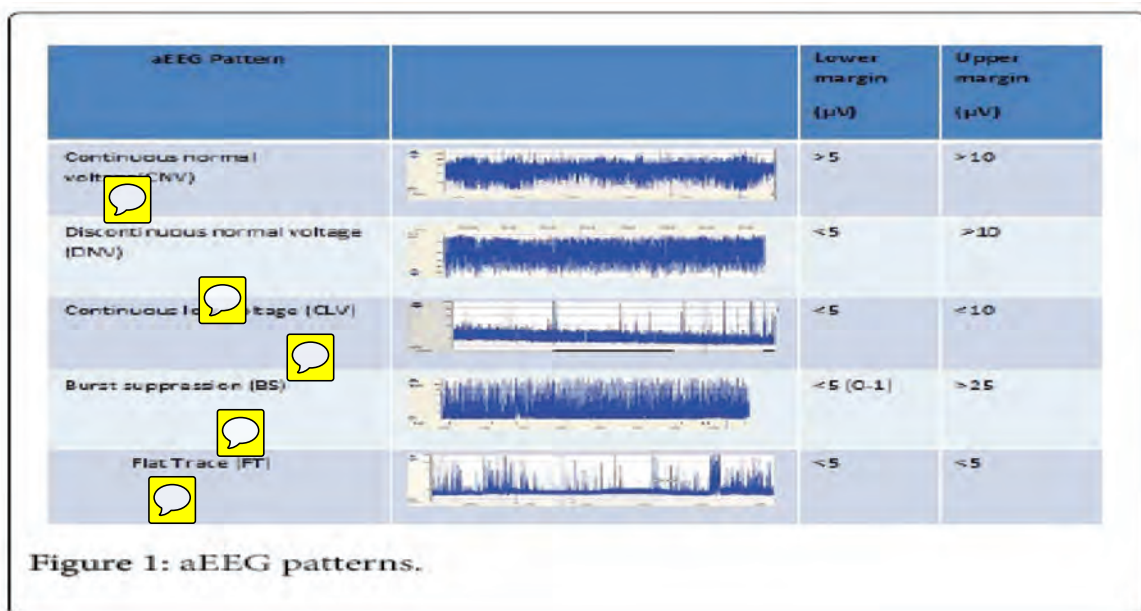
| aEEG Pattern | | Lower margin (μV) | Upper margin (μV) |
|---|---|---|---|
| Continuous normal volt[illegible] (CNV) | | >5 | >10 |
| Discontinuous normal voltage (DNV) | | <5 | >10 |
| Continuous lo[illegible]ltage (CLV) | | <5 | <10 |
| Burst suppression (BS) | | <5 (0-1) | >25 |
| Flat Trace (FT) | | <5 | <5 |

Figure 1: aEEG patterns.